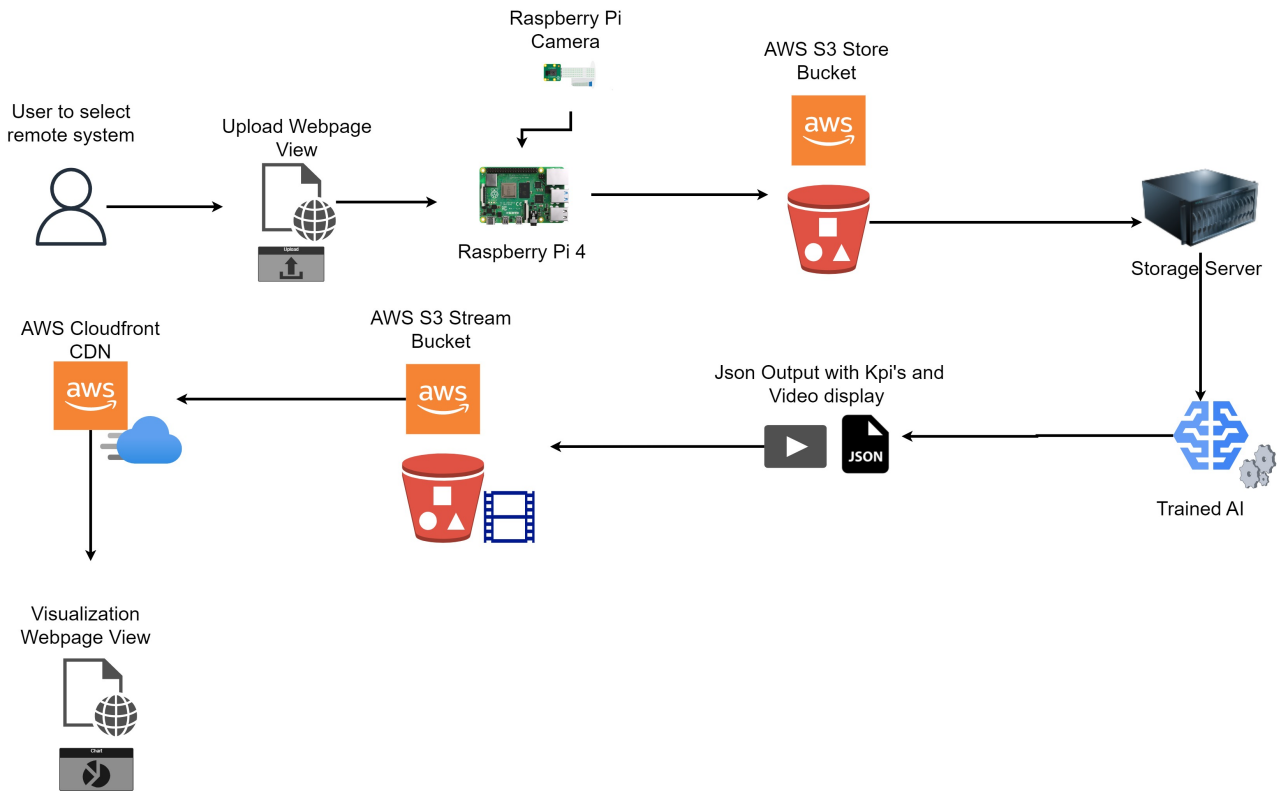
Raspberry Pi Camera

AWS S3 Store Bucket

aws

User to select remote system

Upload Webpage View

Upload

Raspberry Pi 4

Storage Server

AWS Cloudfront CDN

aws

AWS S3 Stream Bucket

aws

Json Output with Kpi's and Video display

JSON

Trained AI

Visualization Webpage View

Chart